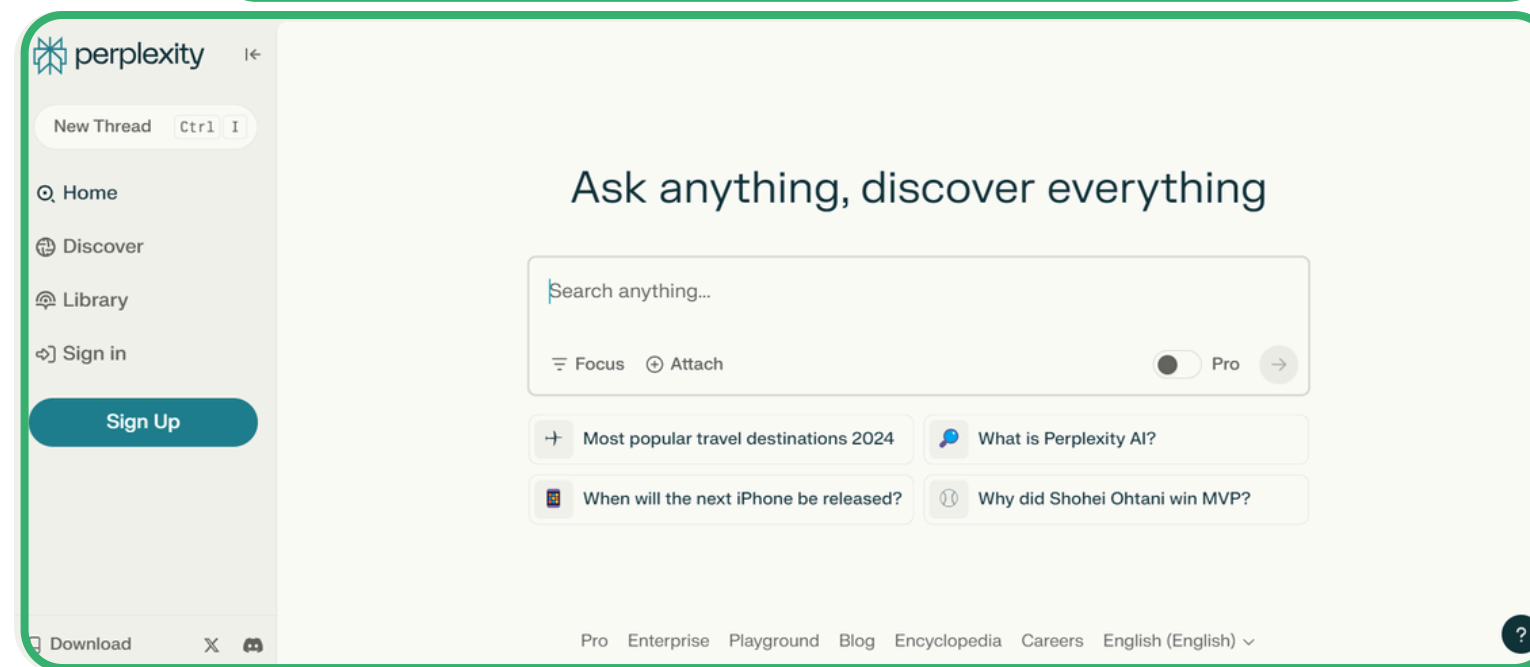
perplexity

New Thread Ctrl I

Home

Discover

Library

Sign in

Sign Up

Download

Ask anything, discover everything

Search anything...

Focus Attach Pro

Most popular travel destinations 2024

What is Perplexity AI?

When will the next iPhone be released?

Why did Shohei Ohtani win MVP?

Pro Enterprise Playground Blog Encyclopedia Careers English (English)

?